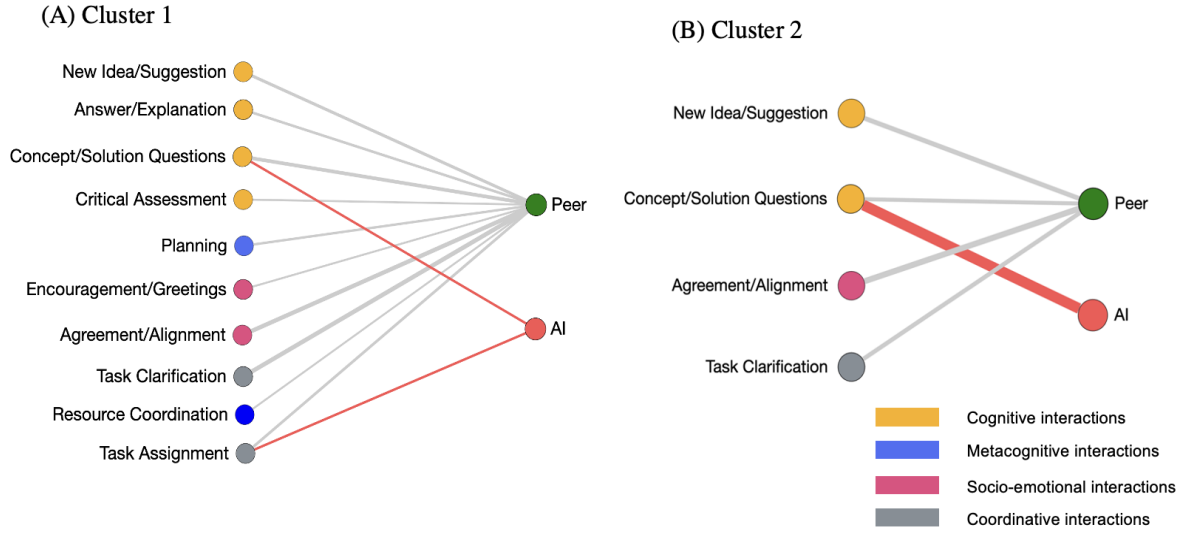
(A) Cluster 1

New Idea/Suggestion
Answer/Explanation
Concept/Solution Questions
Critical Assessment
Planning
Encouragement/Greetings
Agreement/Alignment
Task Clarification
Resource Coordination
Task Assignment

Peer
AI

(B) Cluster 2

New Idea/Suggestion
Concept/Solution Questions
Agreement/Alignment
Task Clarification

Peer
AI

Cognitive interactions
Metacognitive interactions
Socio-emotional interactions
Coordinative interactions